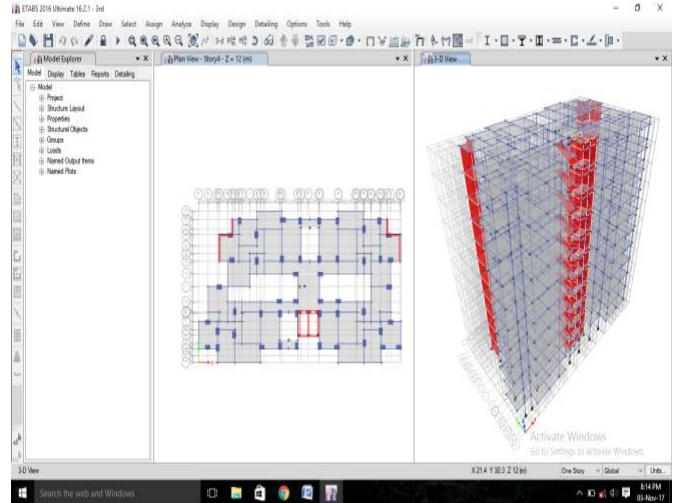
ETABS 2016 Ultimate 16.2.1 - 3rd

File Edit View Define Draw Select Assign Analyze Display Design Detailing Options Tools Help

Model Explorer

Model Display Tables Reports Detailing

Model
Project
Structure Layout
Properties
Structural Objects
Groups
Loads
Named Output Items
Named Plots

Plan View - Story4 - Z = 12 (m)

3-D View

Activate Windows
Go to Settings to activate Windows.

3-D View

X 21.4 Y 30.3 Z 12 (m)

One Story

Global

Units...

Search the web and Windows

8:14 PM
03-Nov-17